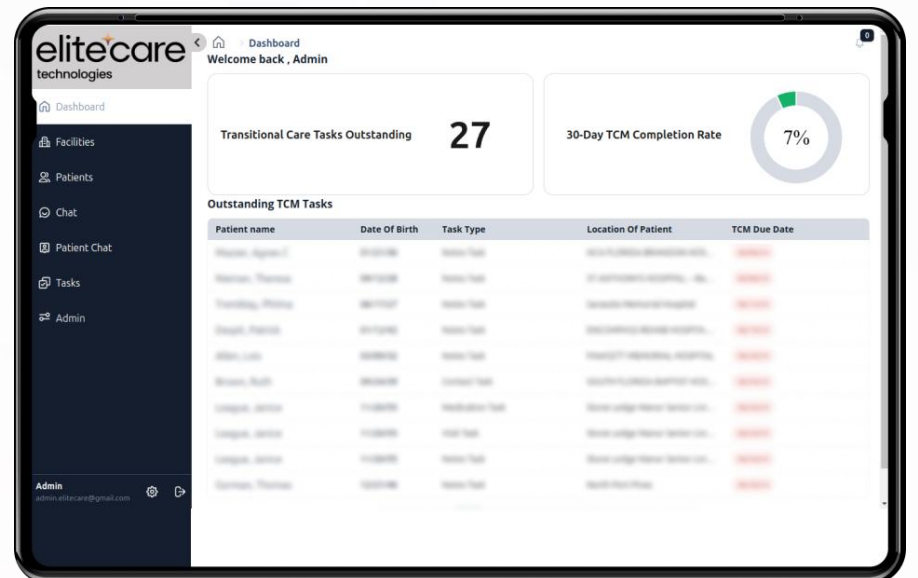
elitecare
technologies

Dashboard
Facilities
Patients
Chat
Patient Chat
Tasks
Admin

Admin
admin.elitecare@gmail.com

Dashboard
Welcome back , Admin

0

Transitional Care Tasks Outstanding 27

30-Day TCM Completion Rate 7%

Outstanding TCM Tasks

| Patient name | Date Of Birth | Task Type | Location Of Patient | TCM Due Date |
|---|---|---|---|---|
| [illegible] | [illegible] | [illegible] | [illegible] | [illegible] |
| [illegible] | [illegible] | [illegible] | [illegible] | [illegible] |
| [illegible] | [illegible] | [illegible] | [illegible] | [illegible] |
| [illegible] | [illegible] | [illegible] | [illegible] | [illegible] |
| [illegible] | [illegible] | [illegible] | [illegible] | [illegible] |
| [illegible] | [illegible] | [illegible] | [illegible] | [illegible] |
| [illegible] | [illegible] | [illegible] | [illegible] | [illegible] |
| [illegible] | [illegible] | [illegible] | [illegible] | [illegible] |
| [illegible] | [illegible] | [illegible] | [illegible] | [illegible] |
| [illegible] | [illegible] | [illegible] | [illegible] | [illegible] |